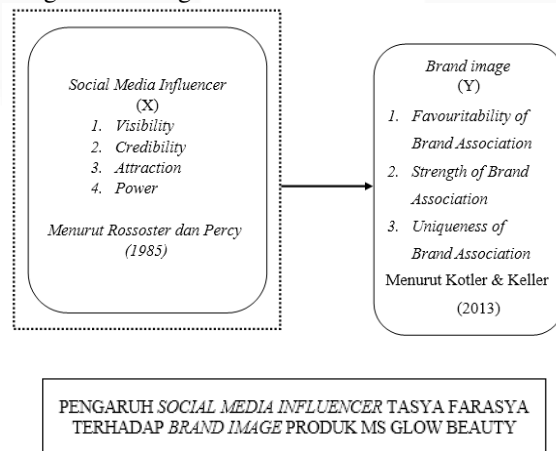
Social Media Influencer
(X)
1. Visibility
2. Credibility
3. Attraction
4. Power

Menurut Rossoster dan Percy (1985)

Brand image
(Y)
1. Favouritability of Brand Association
2. Strength of Brand Association
3. Uniqueness of Brand Association
Menurut Kotler & Keller (2013)

PENGARUH SOCIAL MEDIA INFLUENCER TASYA FARASYA TERHADAP BRAND IMAGE PRODUK MS GLOW BEAUTY